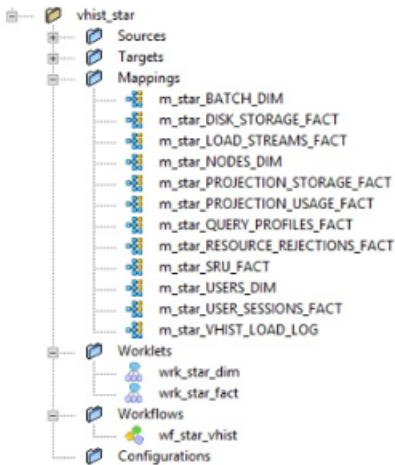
vhist_star
Sources
Targets
Mappings
m_star_BATCH_DIM
m_star_DISK_STORAGE_FACT
m_star_LOAD_STREAMS_FACT
m_star_NODES_DIM
m_star_PROJECTION_STORAGE_FACT
m_star_PROJECTION_USAGE_FACT
m_star_QUERY_PROFILES_FACT
m_star_RESOURCE_REJECTIONS_FACT
m_star_SRU_FACT
m_star_USERS_DIM
m_star_USER_SESSIONS_FACT
m_star_VHIST_LOAD_LOG
Worklets
wrk_star_dim
wrk_star_fact
Workflows
wf_star_vhist
Configurations